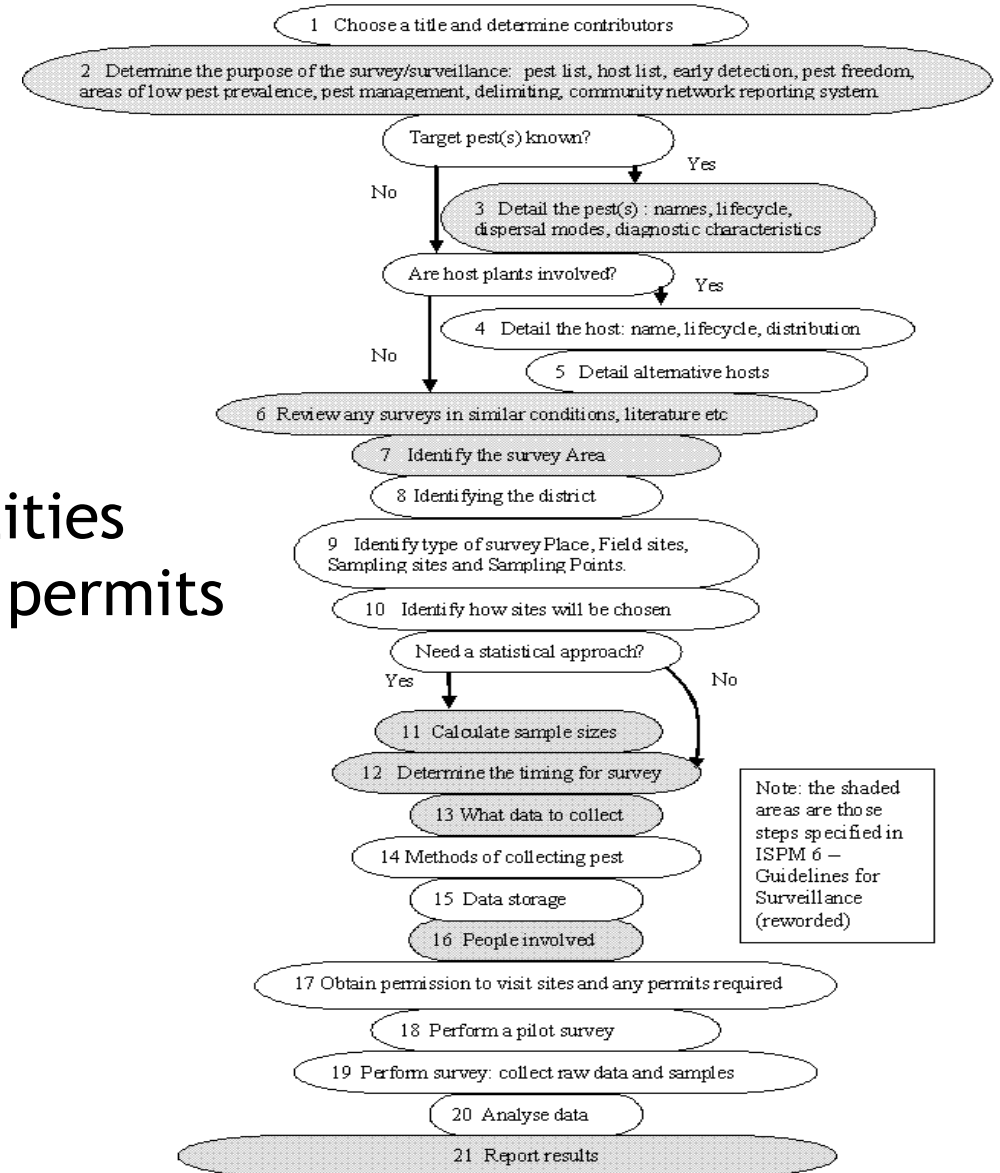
1 Choose a title and determine contributors

2 Determine the purpose of the survey/surveillance: pest list, host list, early detection, pest freedom, areas of low pest prevalence, pest management, delimiting, community network reporting system

Target pest(s) known?

Yes

No

3 Detail the pest(s) : names, lifecycle, dispersal modes, diagnostic characteristics

Are host plants involved?

Yes

4 Detail the host: name, lifecycle, distribution

No

5 Detail alternative hosts

6 Review any surveys in similar conditions, literature etc

7 Identify the survey Area

ities

8 Identifying the district

9 Identify type of survey Place, Field sites, Sampling sites and Sampling Points.

permits

10 Identify how sites will be chosen

Need a statistical approach?

Yes

No

11 Calculate sample sizes

12 Determine the timing for survey

Note: the shaded areas are those steps specified in ISPM 6 – Guidelines for Surveillance (reworded)

13 What data to collect

14 Methods of collecting pest

15 Data storage

16 People involved

17 Obtain permission to visit sites and any permits required

18 Perform a pilot survey

19 Perform survey: collect raw data and samples

20 Analyse data

21 Report results